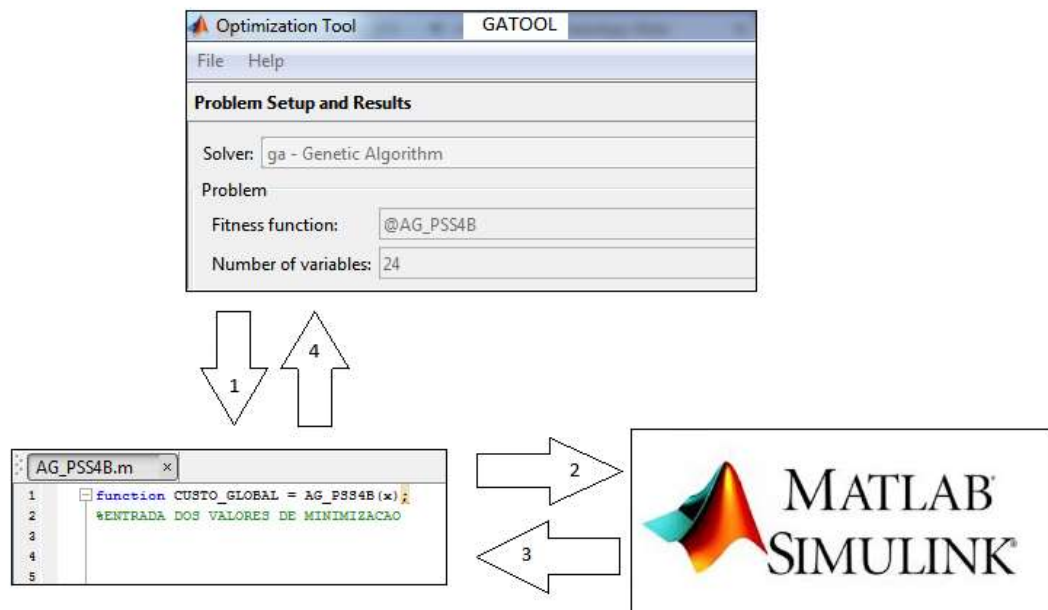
Optimization Tool GATOOL
File Help
Problem Setup and Results
Solver: ga - Genetic Algorithm
Problem
Fitness function: @AG_PSS4B
Number of variables: 24

1
4

AG_PSS4B.m ×
1 function CUSTO_GLOBAL = AG_PSS4B(x);
2 %ENTRADA DOS VALORES DE MINIMIZACAO
3
4
5

2
3

MATLAB
SIMULINK